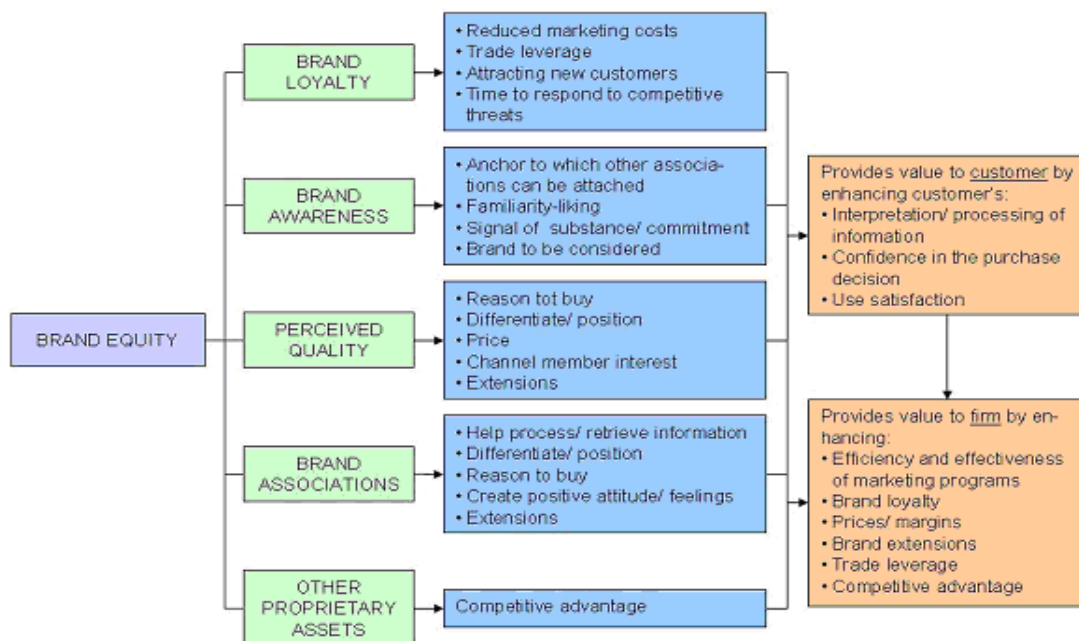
BRAND EQUITY

BRAND LOYALTY

• Reduced marketing costs
• Trade leverage
• Attracting new customers
• Time to respond to competitive threats

BRAND AWARENESS

• Anchor to which other associations can be attached
• Familiarity-liking
• Signal of substance/ commitment
• Brand to be considered

PERCEIVED QUALITY

• Reason tot buy
• Differentiate/ position
• Price
• Channel member interest
• Extensions

BRAND ASSOCIATIONS

• Help process/ retrieve information
• Differentiate/ position
• Reason to buy
• Create positive attitude/ feelings
• Extensions

OTHER PROPRIETARY ASSETS

Competitive advantage

Provides value to customer by enhancing customer's:
• Interpretation/ processing of information
• Confidence in the purchase decision
• Use satisfaction

Provides value to firm by enhancing:
• Efficiency and effectiveness of marketing programs
• Brand loyalty
• Prices/ margins
• Brand extensions
• Trade leverage
• Competitive advantage